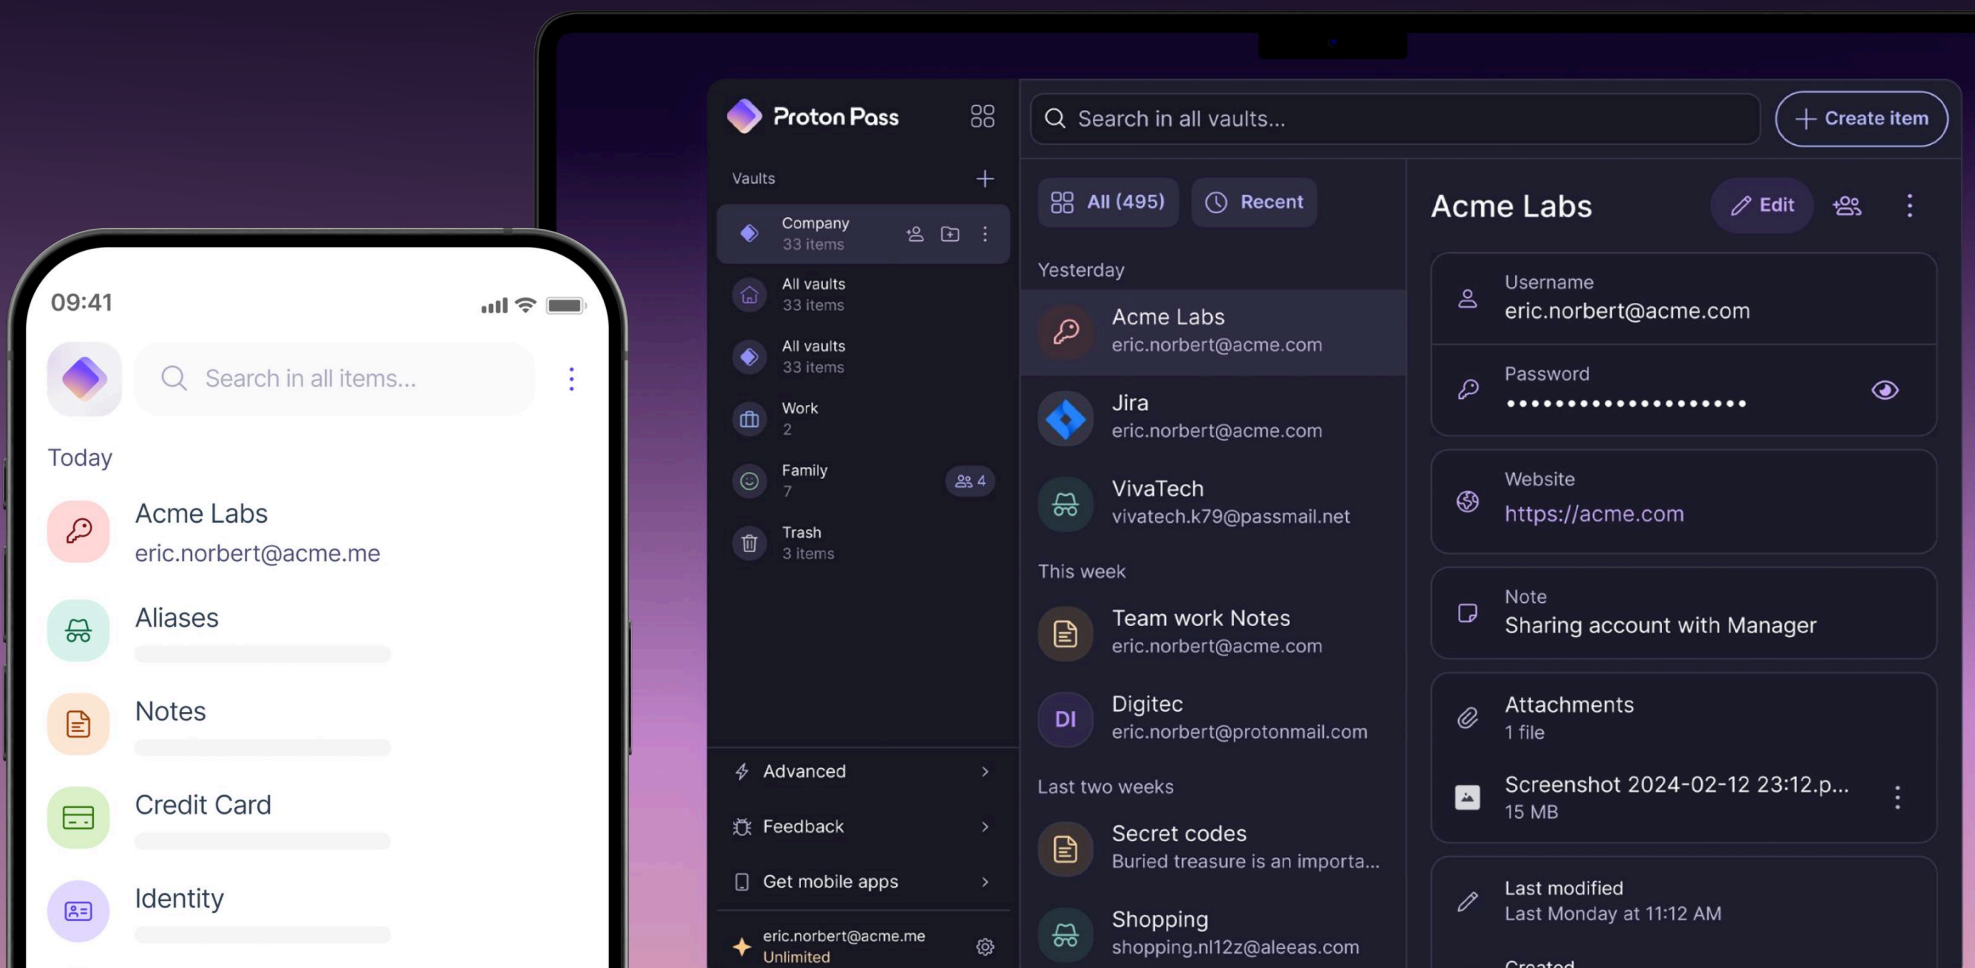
09:41

Search in all items...

Today

Acme Labs
eric.norbert@acme.me

Aliases

Notes

Credit Card

Identity

Proton Pass

Vaults

Company
33 items

All vaults
33 items

All vaults
33 items

Work
2

Family
7
4

Trash
3 items

Advanced

Feedback

Get mobile apps

eric.norbert@acme.me
Unlimited

Search in all vaults...

Create item

All (495)

Recent

Yesterday

Acme Labs
eric.norbert@acme.com

Jira
eric.norbert@acme.com

VivaTech
vivatech.k79@passmail.net

This week

Team work Notes
eric.norbert@acme.com

DI
Digitec
eric.norbert@protonmail.com

Last two weeks

Secret codes
Buried treasure is an importa...

Shopping
shopping.nl12z@aleeas.com

Acme Labs

Edit

Username
eric.norbert@acme.com

Password
••••••••••••••••••

Website
https://acme.com

Note
Sharing account with Manager

Attachments
1 file

Screenshot 2024-02-12 23:12.p...
15 MB

Last modified
Last Monday at 11:12 AM

Created